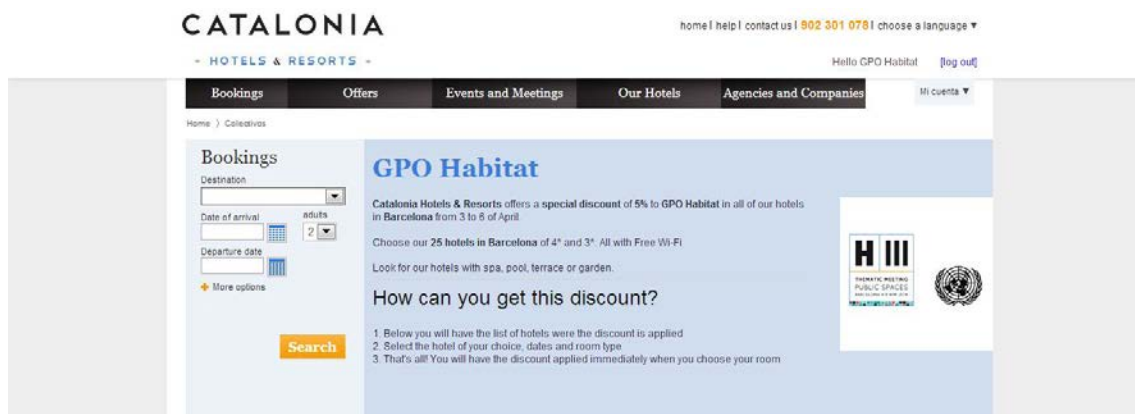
CATALONIA
- HOTELS & RESORTS -

home | help | contact us | 902 301 078 | choose a language ▼

Hello GPO Habitat [log out]

Bookings | Offers | Events and Meetings | Our Hotels | Agencies and Companies | Mi cuenta ▼

Home 〉 Colectivos

Bookings
Destination
Date of arrival
adults
2
Departure date
+ More options
Search

GPO Habitat

Catalonia Hotels & Resorts offers a special discount of 5% to GPO Habitat in all of our hotels in Barcelona from 3 to 6 of April.

Choose our 25 hotels in Barcelona of 4* and 3*. All with Free Wi-Fi

Look for our hotels with spa, pool, terrace or garden.

How can you get this discount?

1. Below you will have the list of hotels were the discount is applied
2. Select the hotel of your choice, dates and room type
3. That's all! You will have the discount applied immediately when you choose your room

H III
THEMATIC MEETING
PUBLIC SPACES
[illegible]